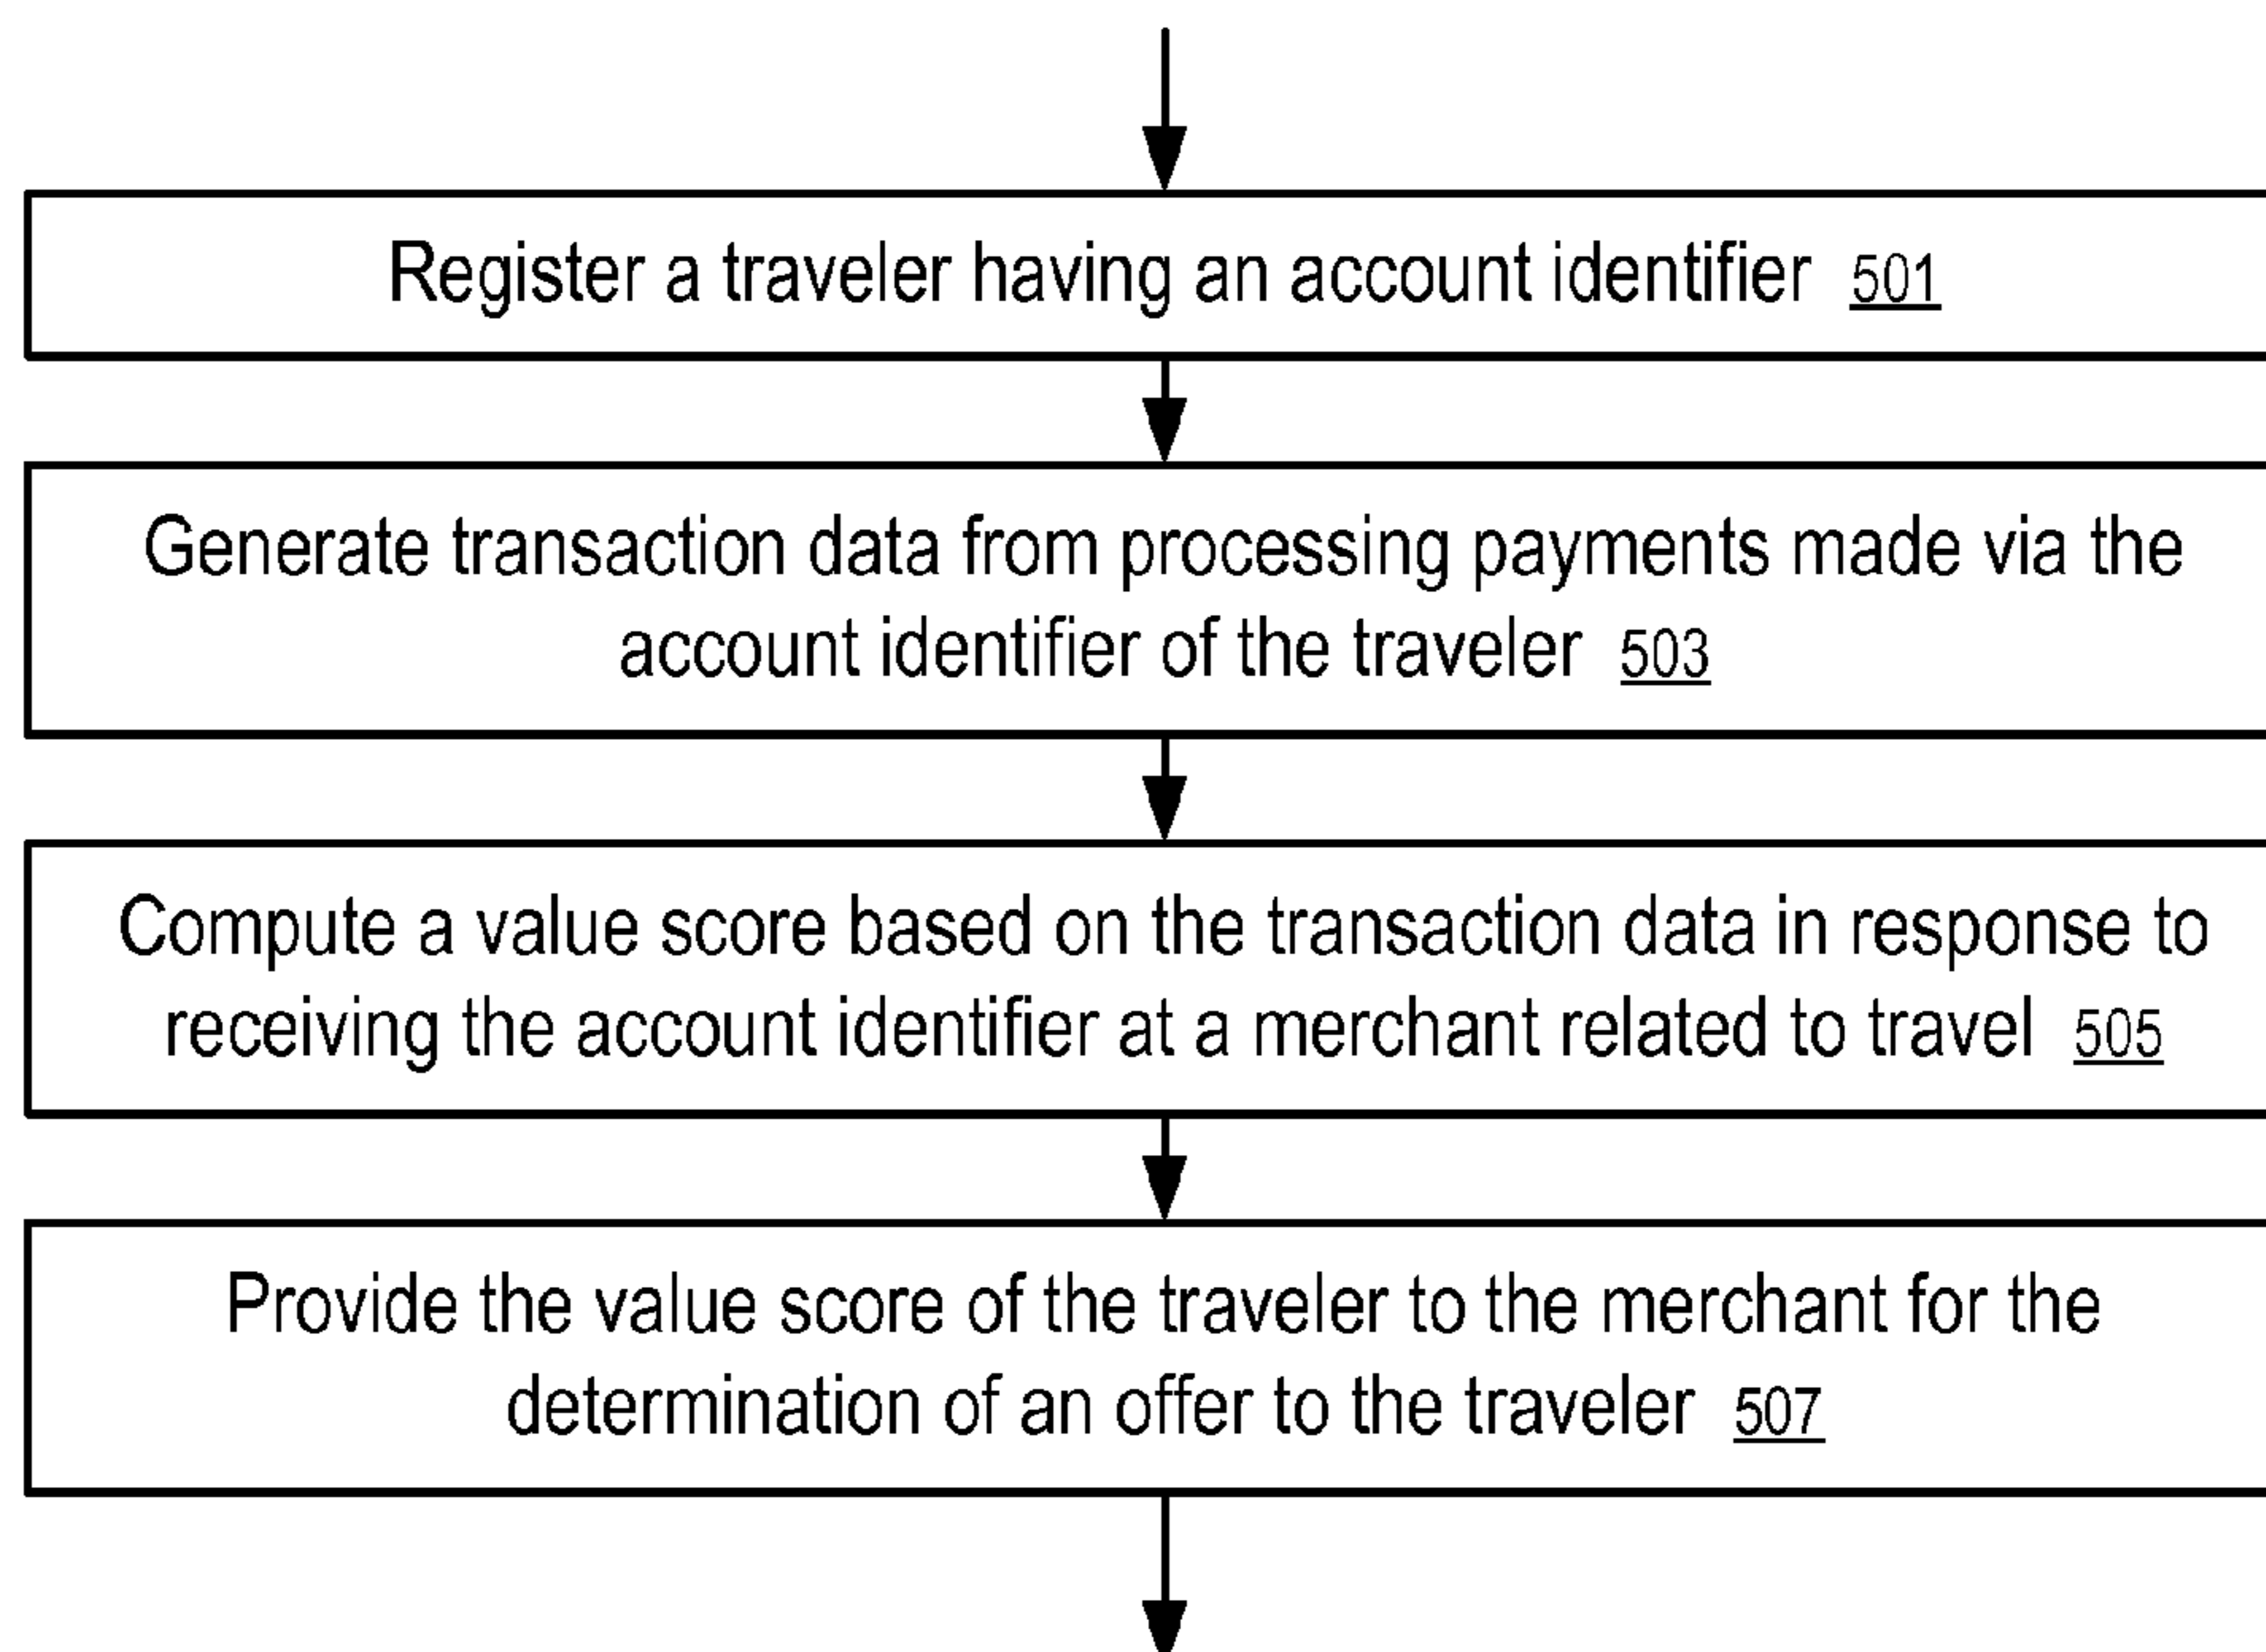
Register a traveler having an account identifier 501

Generate transaction data from processing payments made via the account identifier of the traveler 503

Compute a value score based on the transaction data in response to receiving the account identifier at a merchant related to travel 505

Provide the value score of the traveler to the merchant for the determination of an offer to the traveler 507